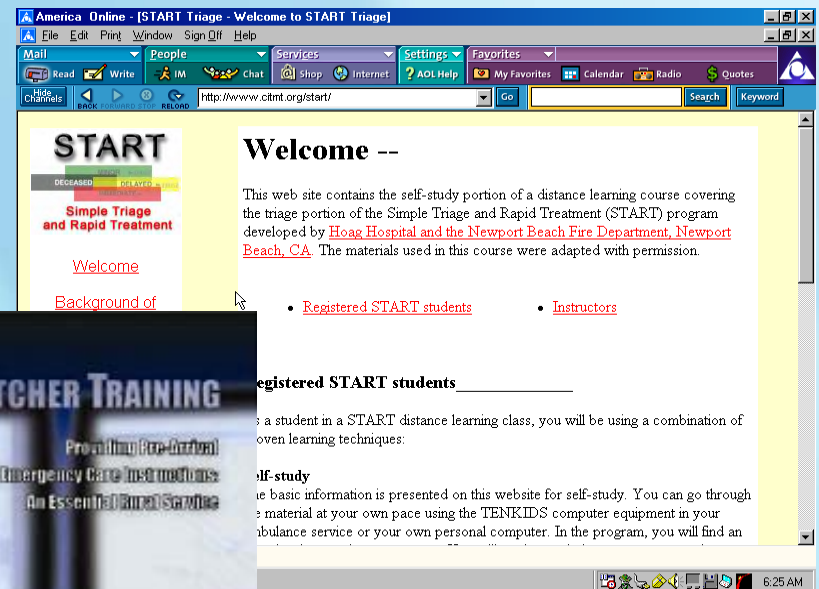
America Online - [START Triage - Welcome to START Triage]

File Edit Print Window Sign Off Help

Mail People Services Settings Favorites

Read Write IM Chat Shop Internet AOL Help My Favorites Calendar Radio Quotes

Hide Channels BACK FORWARD STOP RELOAD http://www.citmt.org/start/ Go Search Keyword

START

MINOR DECEASED DELAYED IMMEDIATE

Simple Triage and Rapid Treatment

Welcome

Background of

Welcome --

This web site contains the self-study portion of a distance learning course covering the triage portion of the Simple Triage and Rapid Treatment (START) program developed by Hoag Hospital and the Newport Beach Fire Department, Newport Beach, CA. The materials used in this course were adapted with permission.

• Registered START students
• Instructors

Registered START students

s a student in a START distance learning class, you will be using a combination of roven learning techniques:

Self-study

he basic information is presented on this website for self-study. You can go through e material at your own pace using the TENKIDS computer equipment in your mbulance service or your own personal computer. In the program, you will find an

TCHER TRAINING

Providing Pre-Arrival Emergency Care Instructions: An Essential Rural Service

6:25 AM